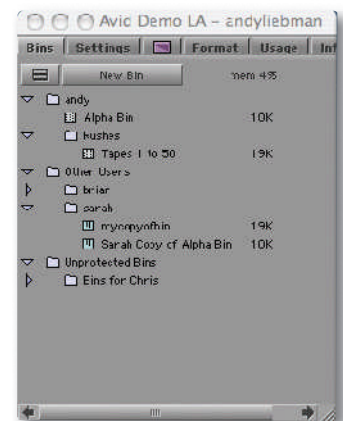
Avid Demo LA – andyliebman

Bins | Settings | | Format | Usage | Inf

New Bin mem 495

andy
Alpha Bin 10K
Rushes
Tapes 1 to 50 19K
Other Users
brian
sarah
mycopyofbin 19K
Sarah Copy of Alpha Bin 10K
Unprotected Bins
Bins for Chris